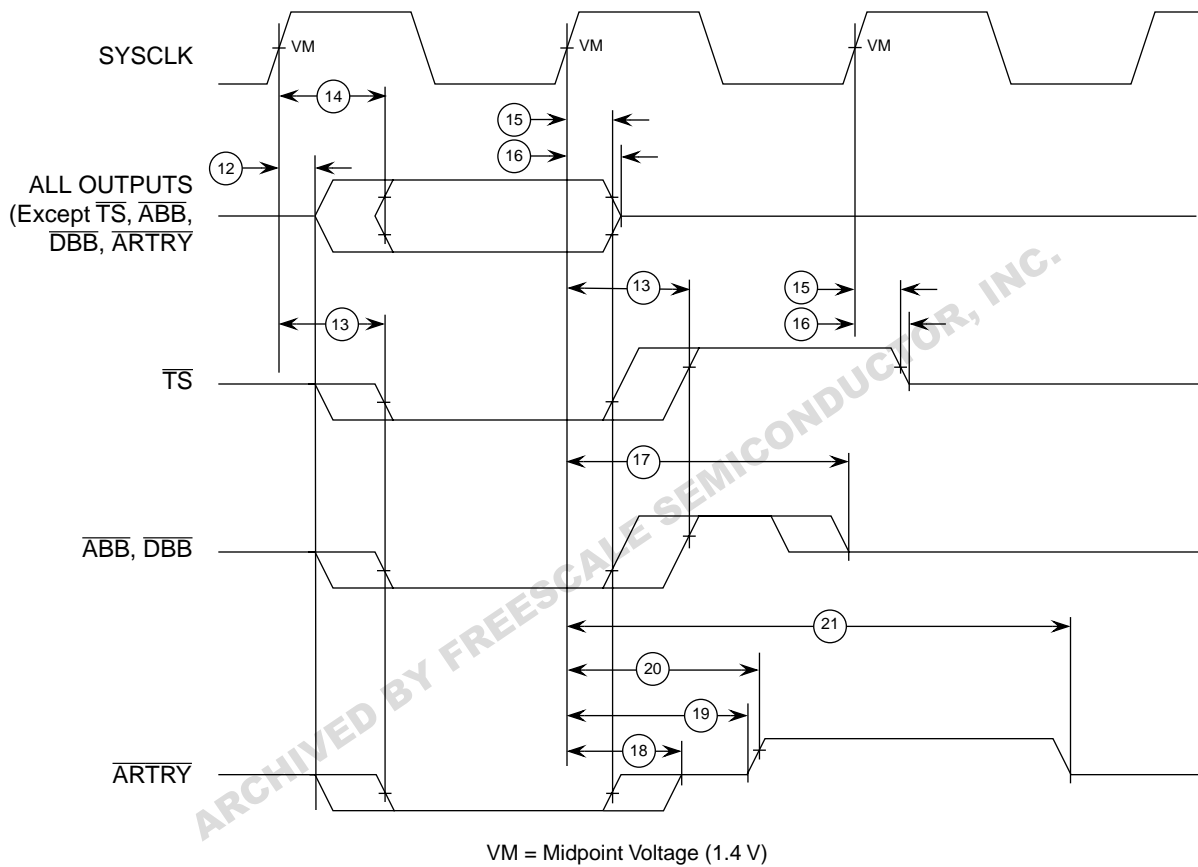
SYSCLK

VM

VM

VM

14

15

16

12

ALL OUTPUTS (Except $\overline{TS}$, $\overline{ABB}$, $\overline{DBB}$, $\overline{ARTRY}$

13

15

16

13

$\overline{TS}$

17

$\overline{ABB}$, $\overline{DBB}$

21

20

19

18

$\overline{ARTRY}$

VM = Midpoint Voltage (1.4 V)

ARCHIVED BY FREESCALE SEMICONDUCTOR, INC.